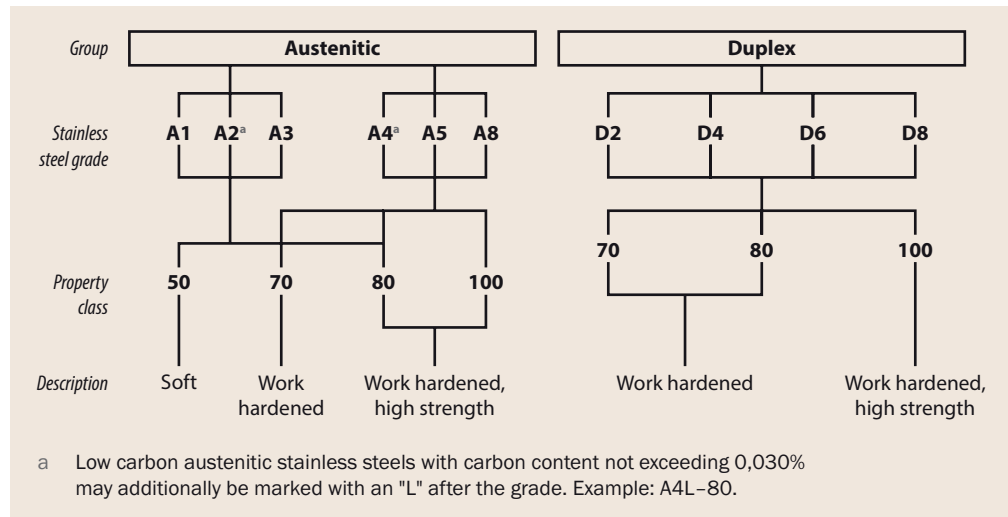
Group Austenitic Duplex

Stainless steel grade A1 A2$^{a}$ A3 A4$^{a}$ A5 A8 D2 D4 D6 D8

Property class 50 70 80 100 70 80 100

Description Soft Work hardened Work hardened, high strength Work hardened Work hardened, high strength

a Low carbon austenitic stainless steels with carbon content not exceeding 0,030% may additionally be marked with an "L" after the grade. Example: A4L–80.